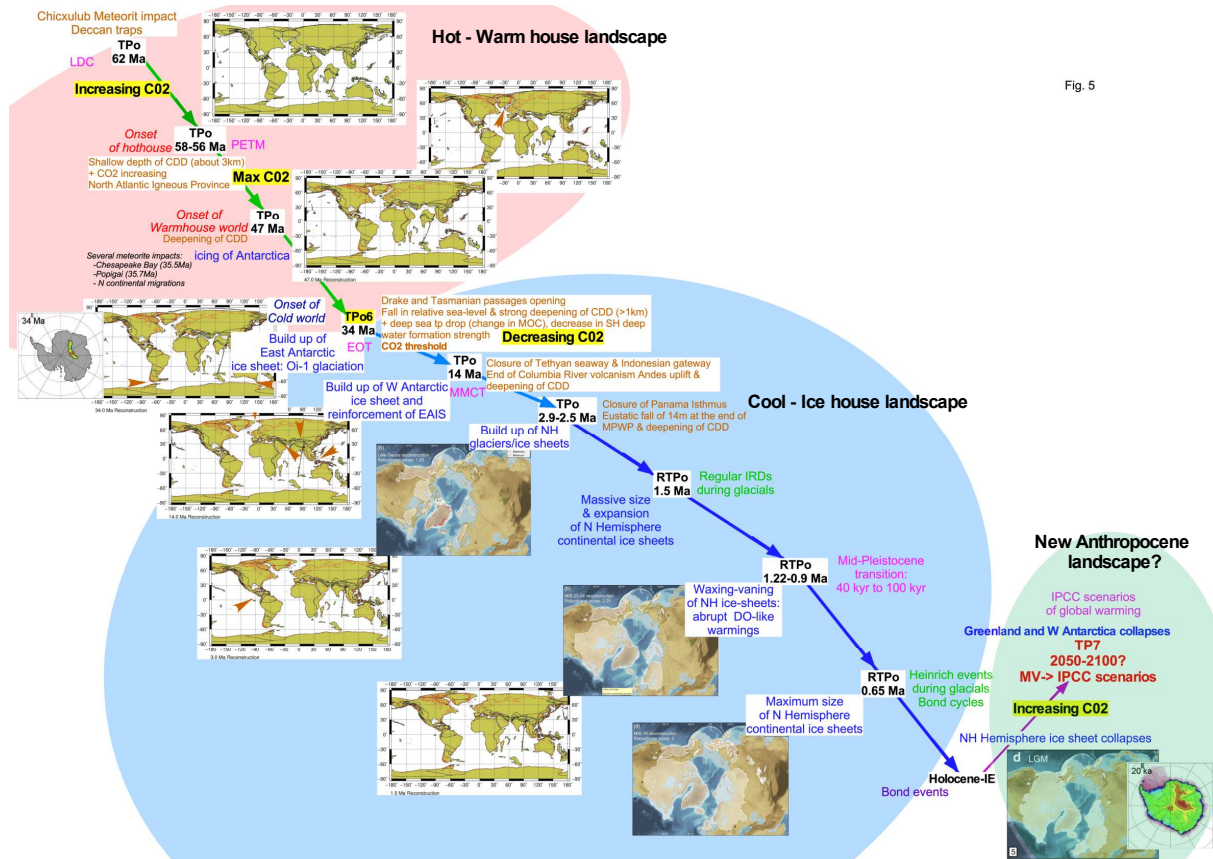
Chicxulub Meteorit impact
Deccan traps
TPo
62 Ma
LDC
Increasing C02

Hot - Warm house landscape

Fig. 5

Onset of hothouse
TPo
58-56 Ma
PETM
Shallow depth of CDD (about 3km) + CO2 increasing
North Atlantic Igneous Province
Max C02

Onset of Warmhouse world
TPo
47 Ma
Deepening of CDD
icing of Antarctica
47.0 Ma Reconstruction

Several meteorite impacts:
-Chesapeake Bay (35.5Ma)
-Popigai (35.7Ma)
- N continental migrations

34 Ma
34.0 Ma Reconstruction

Onset of Cold world
TPo6
34 Ma
EOT
Build up of East Antarctic ice sheet: Oi-1 glaciation
Drake and Tasmanian passages opening
Fall in relative sea-level & strong deepening of CDD (>1km) + deep sea tp drop (change in MOC), decrease in SH deep water formation strength
Decreasing C02
CO2 threshold

TPo
14 Ma
MMCT
Closure of Tethyan seaway & Indonesian gateway
End of Columbia River volcanism Andes uplift & deepening of CDD
Build up of W Antarctic ice sheet and reinforcement of EAIS

Cool - Ice house landscape

TPo
2.9-2.5 Ma
Closure of Panama Isthmus
Eustatic fall of 14m at the end of MPWP & deepening of CDD
Build up of NH glaciers/ice sheets
14.0 Ma Reconstruction

RTPo
1.5 Ma
Regular IRDs during glacials
Massive size & expansion of N Hemisphere continental ice sheets

RTPo
1.22-0.9 Ma
Mid-Pleistocene transition: 40 kyr to 100 kyr
Waxing-vaning of NH ice-sheets: abrupt DO-like warmings
3.0 Ma Reconstruction

RTPo
0.65 Ma
Heinrich events during glacials
Bond cycles
Maximum size of N Hemisphere continental ice sheets
1.5 Ma Reconstruction

Holocene-IE
Bond events

New Anthropocene landscape?
IPCC scenarios of global warming
Greenland and W Antarctica collapses
TP7
2050-2100?
MV-> IPCC scenarios
Increasing C02
NH Hemisphere ice sheet collapses
d LGM
20 ka
5